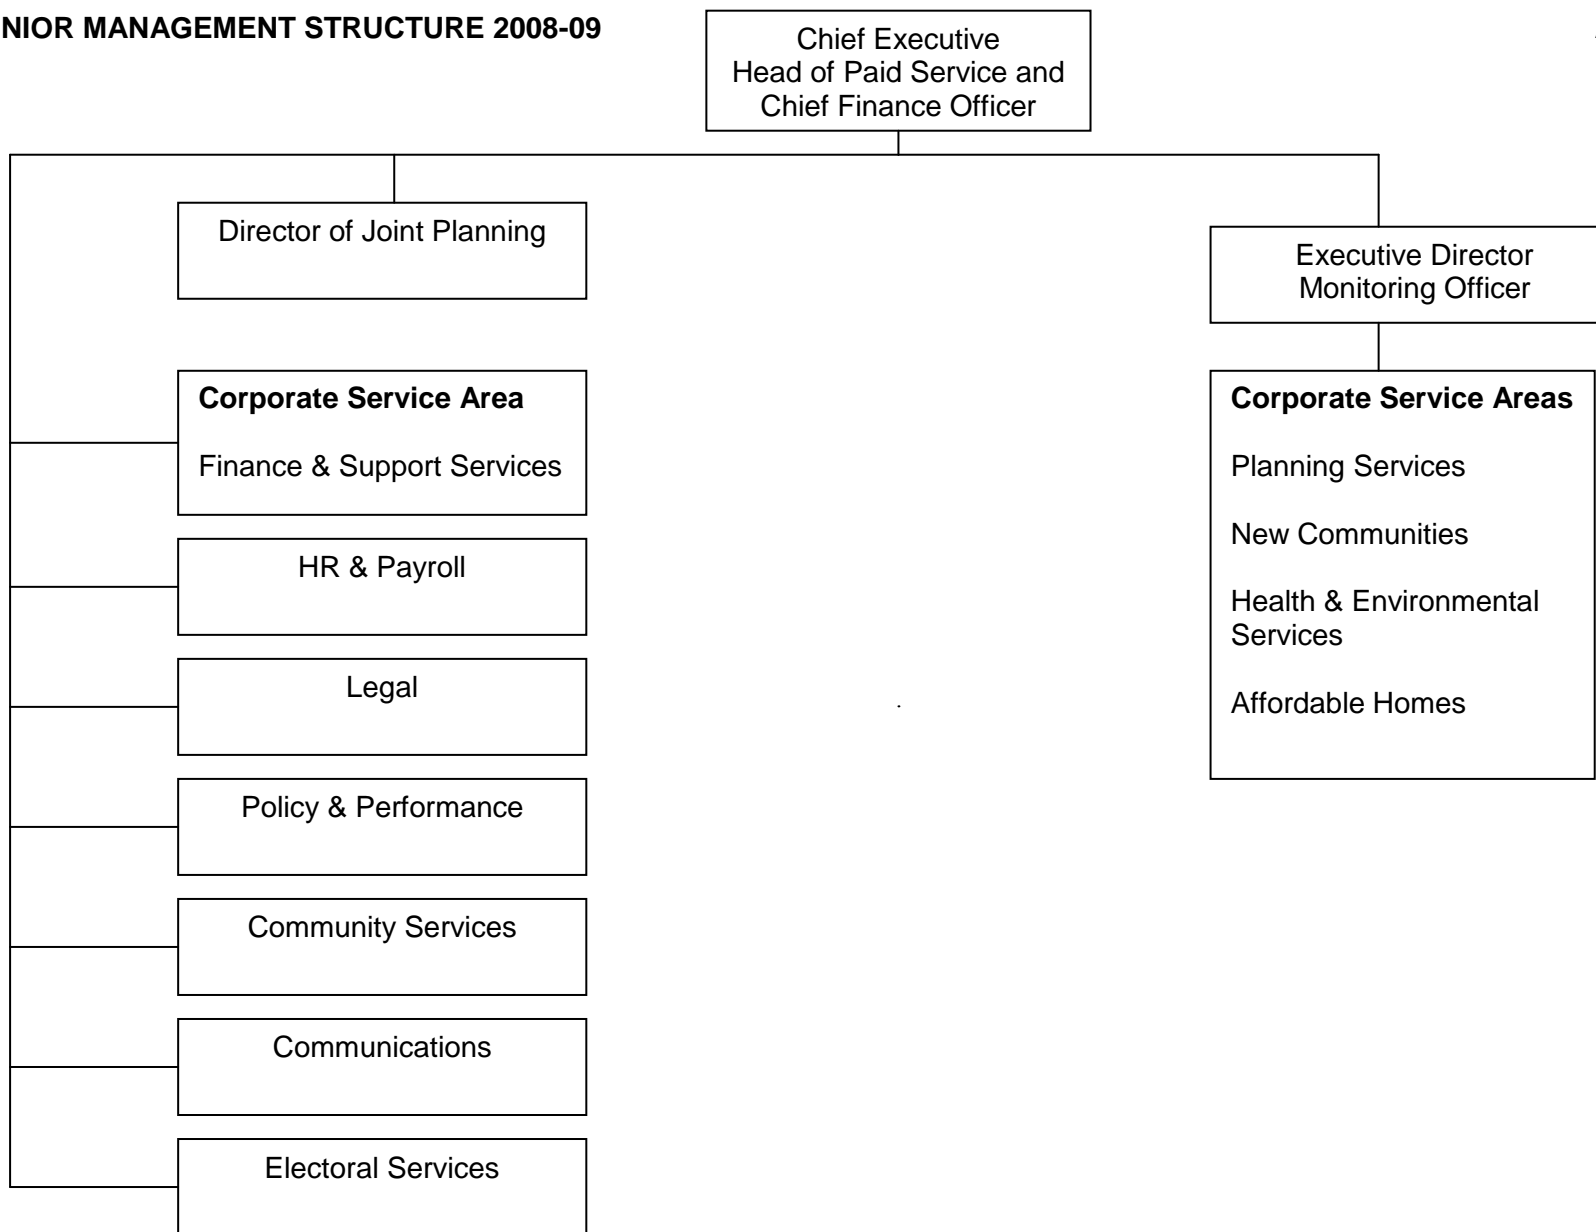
NIOR MANAGEMENT STRUCTURE 2008-09

Chief Executive
Head of Paid Service and
Chief Finance Officer

Director of Joint Planning

Executive Director
Monitoring Officer

**Corporate Service Area**

Finance & Support Services

HR & Payroll

Legal

Policy & Performance

Community Services

Communications

Electoral Services

**Corporate Service Areas**

Planning Services

New Communities

Health & Environmental Services

Affordable Homes